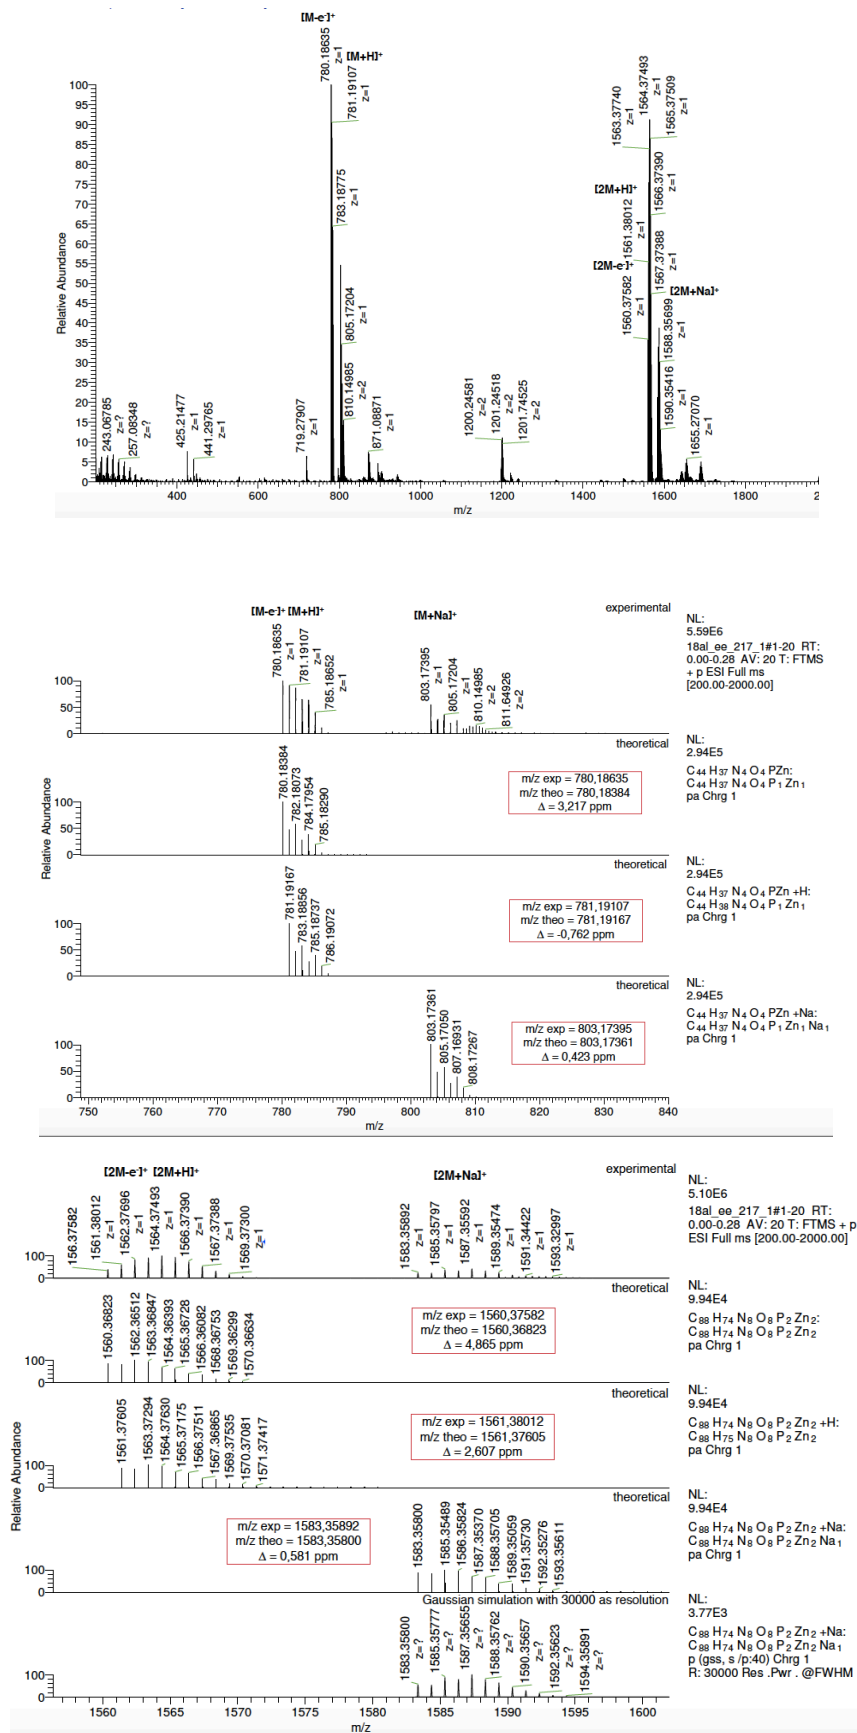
[M-e⁻]⁺
[M+H]⁺
780.18635 z=1
781.19107 z=1
783.18775 z=1
805.17204 z=1
810.14985 z=2
871.08871 z=1
719.27907 z=1
425.21477 z=1
441.29765 z=1
243.06785 z=?
257.08348 z=?
1200.24581 z=2
1201.24518 z=2
1201.74525 z=2
1563.37740 z=1
1564.37493 z=1
1565.37509 z=1
[2M+H]⁺
1566.37390 z=1
1561.38012 z=1
[2M-e⁻]⁺
1567.37388 z=1
1560.37582 z=1
[2M+Na]⁺
1588.35699 z=1
1590.35416 z=1
1655.27070 z=1
Relative Abundance
100 95 90 85 80 75 70 65 60 55 50 45 40 35 30 25 20 15 10 5 0
400 600 800 1000 1200 1400 1600 1800 2
m/z

[M-e⁻]⁺ [M+H]⁺
[M+Na]⁺
experimental
780.18635 z=1
781.19107 z=1
785.18652 z=1
803.17395 z=1
805.17204 z=1
810.14985 z=2
811.64926 z=2
NL: 5.59E6
18al_ee_217_1#1-20 RT: 0.00-0.28 AV: 20 T: FTMS + p ESI Full ms [200.00-2000.00]
theoretical
780.18384
782.18073
784.17954
785.18290
m/z exp = 780,18635
m/z theo = 780,18384
Δ = 3,217 ppm
NL: 2.94E5
$C_{44}H_{37}N_4O_4PZn$:
$C_{44}H_{37}N_4O_4P_1Zn_1$
pa Chrg 1
theoretical
781.19167
783.18856
785.18737
786.19072
m/z exp = 781,19107
m/z theo = 781,19167
Δ = -0,762 ppm
NL: 2.94E5
$C_{44}H_{37}N_4O_4PZn$ +H:
$C_{44}H_{38}N_4O_4P_1Zn_1$
pa Chrg 1
theoretical
803.17361
805.17050
807.16931
808.17267
m/z exp = 803,17395
m/z theo = 803,17361
Δ = 0,423 ppm
NL: 2.94E5
$C_{44}H_{37}N_4O_4PZn$ +Na:
$C_{44}H_{37}N_4O_4P_1Zn_1Na_1$
pa Chrg 1
Relative Abundance
100 50 0
750 760 770 780 790 800 810 820 830 840
m/z

[2M-e⁻]⁺ [2M+H]⁺
[2M+Na]⁺
experimental
156.37582
1561.38012 z=1
1562.37696 z=1
1564.37493 z=1
1566.37390 z=1
1567.37388 z=1
1569.37300 z=1
1583.35892 z=1
1585.35797 z=1
1587.35592 z=1
1589.35474 z=1
1591.34422 z=1
1593.32997 z=1
NL: 5.10E6
18al_ee_217_1#1-20 RT: 0.00-0.28 AV: 20 T: FTMS + p ESI Full ms [200.00-2000.00]
theoretical
1560.36823
1562.36512
1563.36847
1564.36393
1565.36728
1566.36082
1568.36753
1569.36299
1570.36634
m/z exp = 1560,37582
m/z theo = 1560,36823
Δ = 4,865 ppm
NL: 9.94E4
$C_{88}H_{74}N_8O_8P_2Zn_2$:
$C_{88}H_{74}N_8O_8P_2Zn_2$
pa Chrg 1
theoretical
1561.37605
1563.37294
1564.37630
1565.37175
1566.37511
1567.36865
1569.37535
1570.37081
1571.37417
m/z exp = 1561,38012
m/z theo = 1561,37605
Δ = 2,607 ppm
NL: 9.94E4
$C_{88}H_{74}N_8O_8P_2Zn_2$ +H:
$C_{88}H_{75}N_8O_8P_2Zn_2$
pa Chrg 1
theoretical
m/z exp = 1583,35892
m/z theo = 1583,35800
Δ = 0,581 ppm
1583.35800
1585.35489
1586.35824
1587.35370
1588.35705
1589.35059
1590.35730
1592.35276
1593.35611
NL: 9.94E4
$C_{88}H_{74}N_8O_8P_2Zn_2$ +Na:
$C_{88}H_{74}N_8O_8P_2Zn_2Na_1$
pa Chrg 1
Gaussian simulation with 30000 as resolution
1583.35800 z=?
1585.35777 z=?
1587.35655 z=?
1588.35762 z=?
1590.35657 z=?
1592.35623 z=?
1594.35891 z=?
NL: 3.77E3
$C_{88}H_{74}N_8O_8P_2Zn_2$ +Na:
$C_{88}H_{74}N_8O_8P_2Zn_2Na_1$
p (gss, s /p:40) Chrg 1
R: 30000 Res .Pwr . @FWHM
Relative Abundance
100 0
1560 1565 1570 1575 1580 1585 1590 1595 1600
m/z